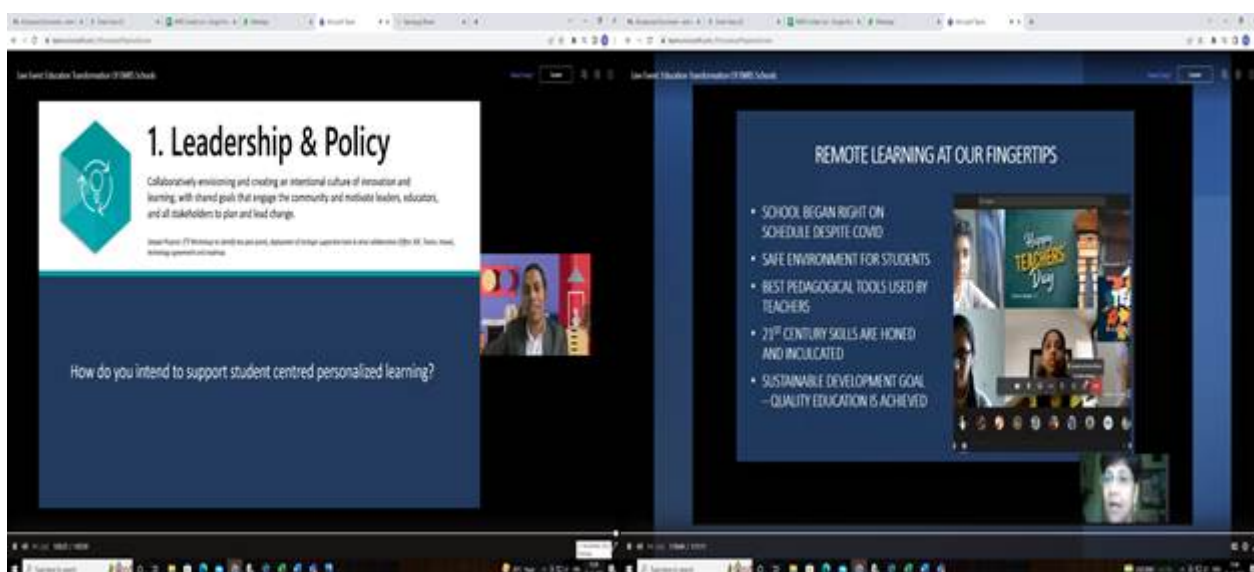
Live Event: Education Transformation Of DMIS Schools

1. Leadership & Policy

Collaboratively envisioning and creating an intentional culture of innovation and learning, with shared goals that engage the community and motivate leaders, educators, and all stakeholders to plan and lead change.

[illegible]

How do you intend to support student centred personalized learning?

Live Event: Education Transformation Of DMIS Schools

REMOTE LEARNING AT OUR FINGERTIPS

• SCHOOL BEGAN RIGHT ON SCHEDULE DESPITE COVID
• SAFE ENVIRONMENT FOR STUDENTS
• BEST PEDAGOGICAL TOOLS USED BY TEACHERS
• $21^{ST}$ CENTURY SKILLS ARE HONED AND INCULCATED
• SUSTAINABLE DEVELOPMENT GOAL –QUALITY EDUCATION IS ACHIEVED

Happy TEACHERS' Day